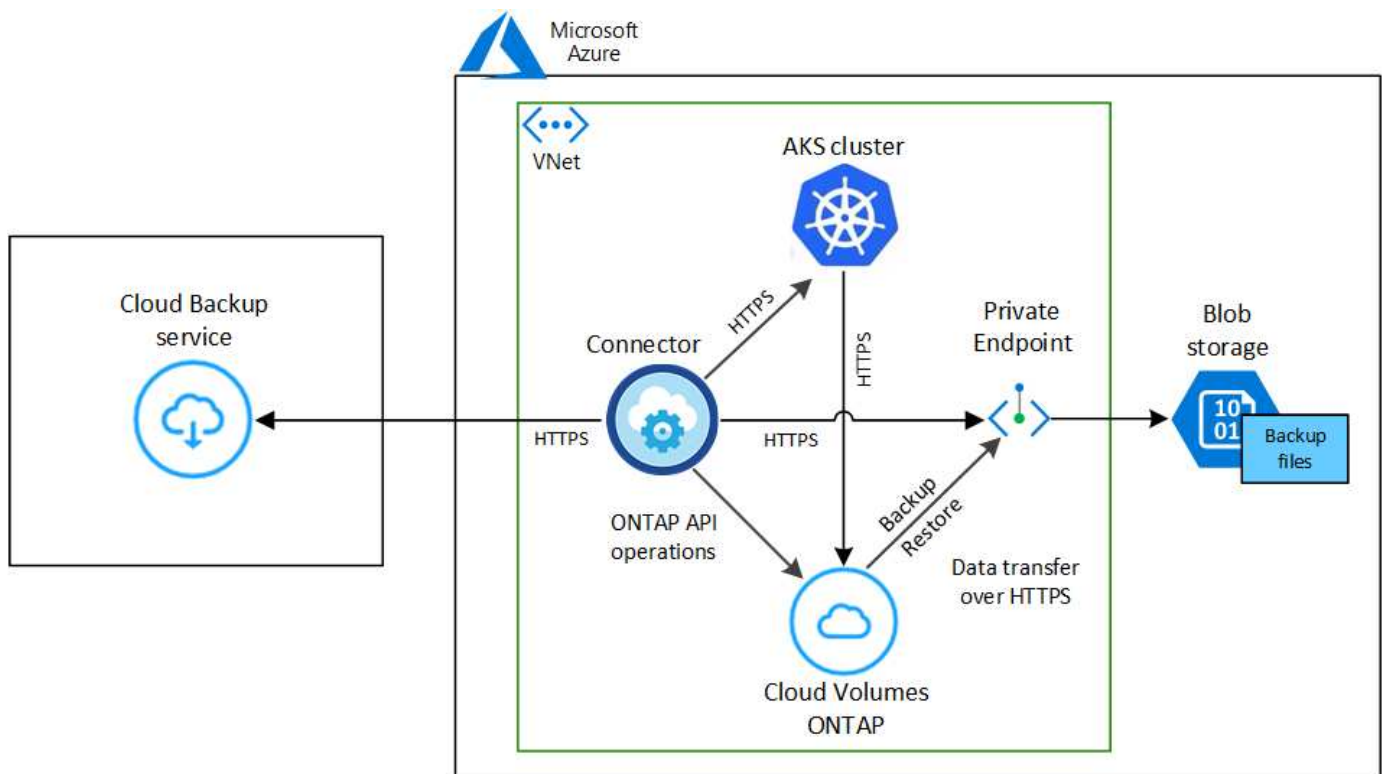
Microsoft Azure

VNet

AKS cluster

Cloud Backup service

HTTPS

Connector

HTTPS

HTTPS

HTTPS

Private Endpoint

Blob storage

10 01

Backup files

ONTAP API operations

Backup

Restore

Data transfer over HTTPS

Cloud Volumes ONTAP